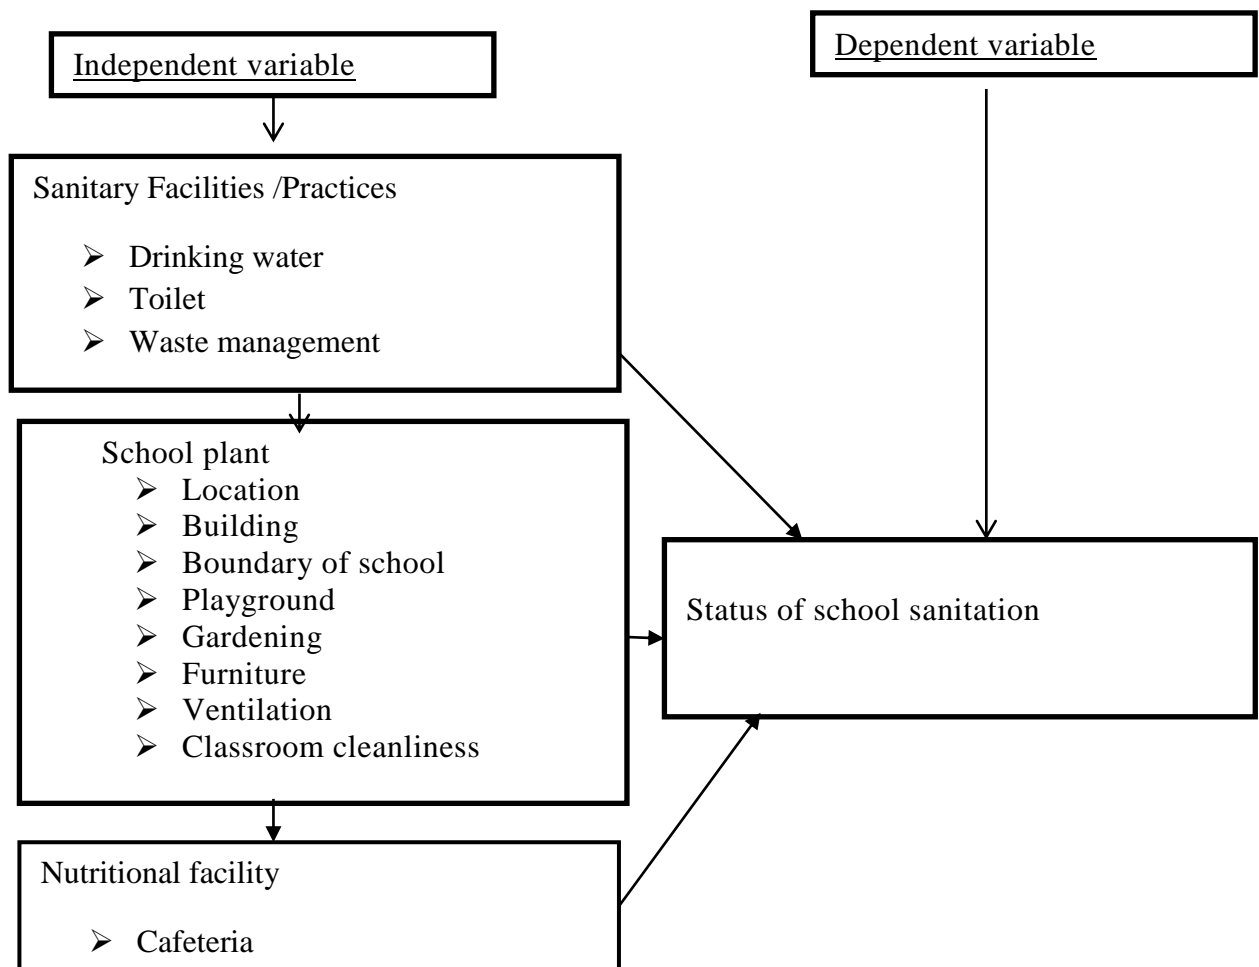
Independent variable

Dependent variable

Sanitary Facilities /Practices

- Drinking water
- Toilet
- Waste management

School plant

- Location
- Building
- Boundary of school
- Playground
- Gardening
- Furniture
- Ventilation
- Classroom cleanliness

Status of school sanitation

Nutritional facility

- Cafeteria